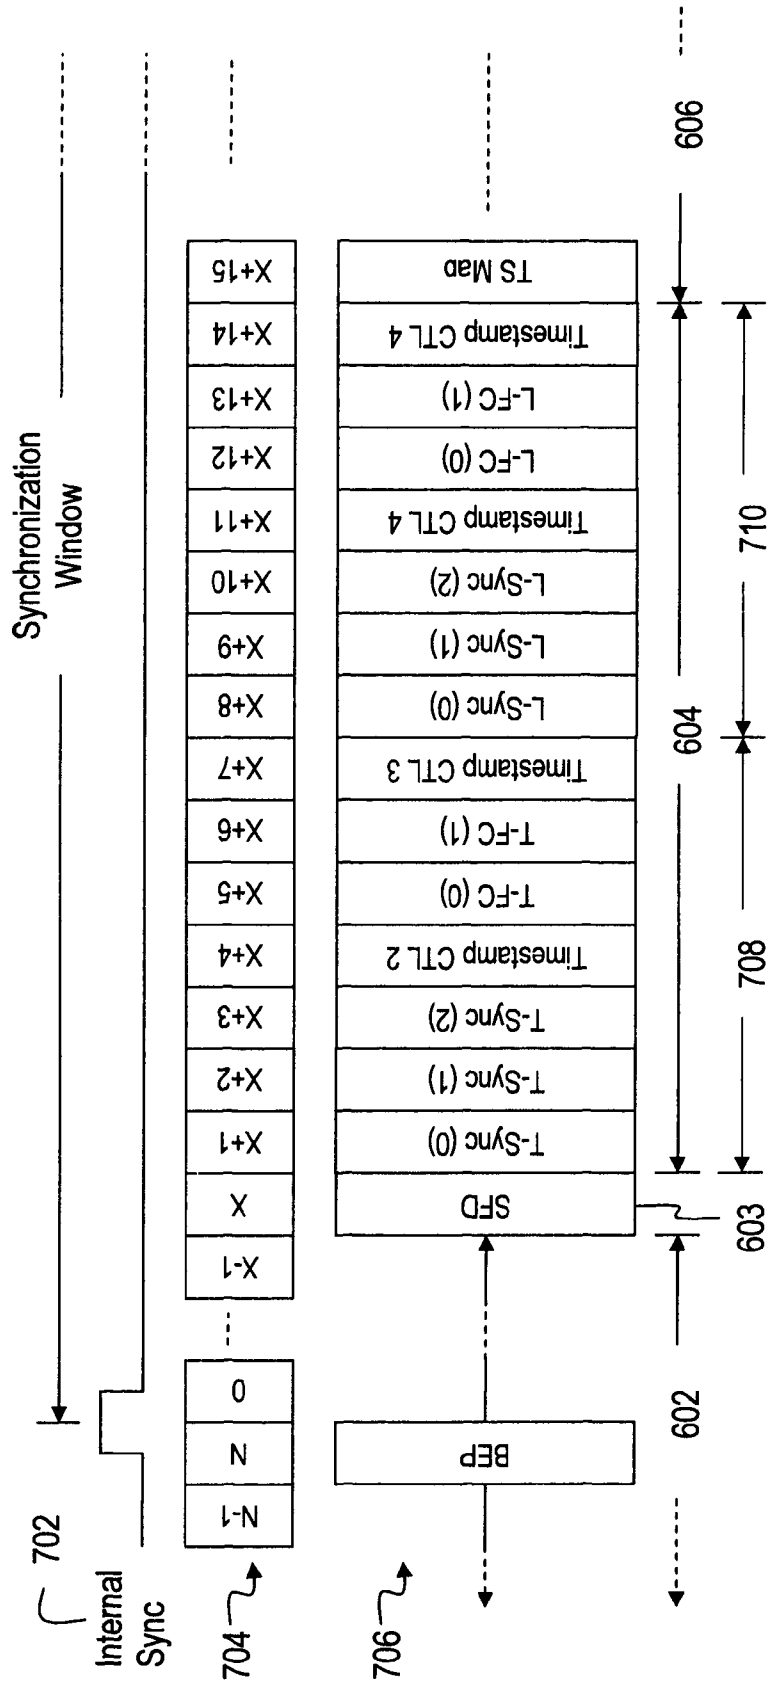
Synchronization Window

702

Internal Sync

704

706

| N-1 | N | 0 | X-1 | X | X+1 | X+2 | X+3 | X+4 | X+5 | X+6 | X+7 | X+8 | X+9 | X+10 | X+11 | X+12 | X+13 | X+14 | X+15 |
|---|---|---|---|---|---|---|---|---|---|---|---|---|---|---|---|---|---|---|---|

| BEP | SFD | T-Sync (0) | T-Sync (1) | T-Sync (2) | Timestamp CTL 2 | T-FC (0) | T-FC (1) | Timestamp CTL 3 | L-Sync (0) | L-Sync (1) | L-Sync (2) | Timestamp CTL 4 | L-FC (0) | L-FC (1) | Timestamp CTL 4 | TS Map |
|---|---|---|---|---|---|---|---|---|---|---|---|---|---|---|---|---|

602

603

604

606

708

710